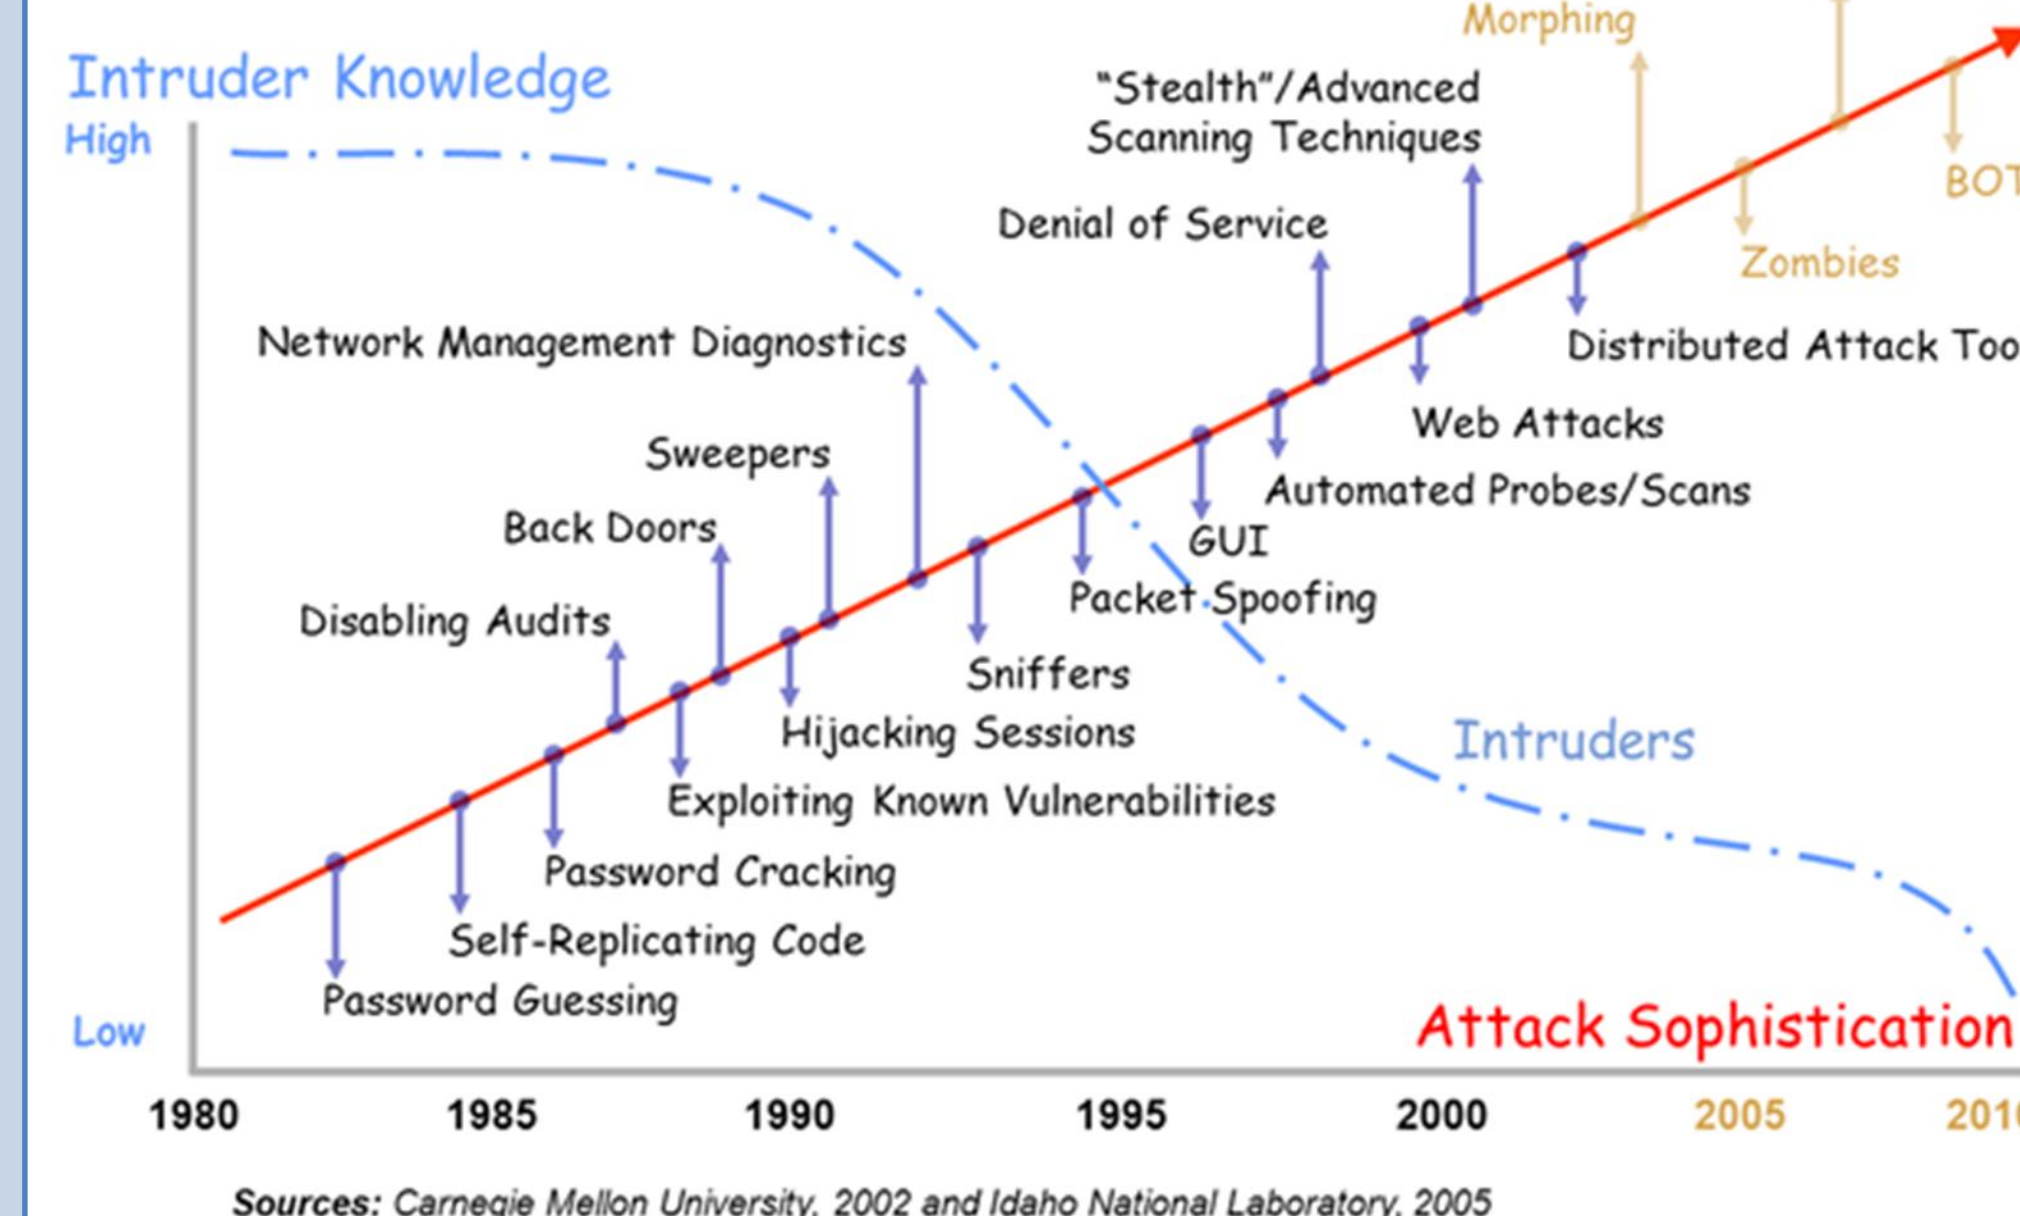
Morphing

Intruder Knowledge

High

"Stealth"/Advanced Scanning Techniques

BOT

Denial of Service

Zombies

Network Management Diagnostics

Distributed Attack Too

Web Attacks

Sweepers

Automated Probes/Scans

Back Doors

GUI

Packet Spoofing

Disabling Audits

Sniffers

Intruders

Hijacking Sessions

Exploiting Known Vulnerabilities

Password Cracking

Self-Replicating Code

Password Guessing

Low

Attack Sophistication

1980 1985 1990 1995 2000 2005 201

Sources: Carnegie Mellon University, 2002 and Idaho National Laboratory, 2005